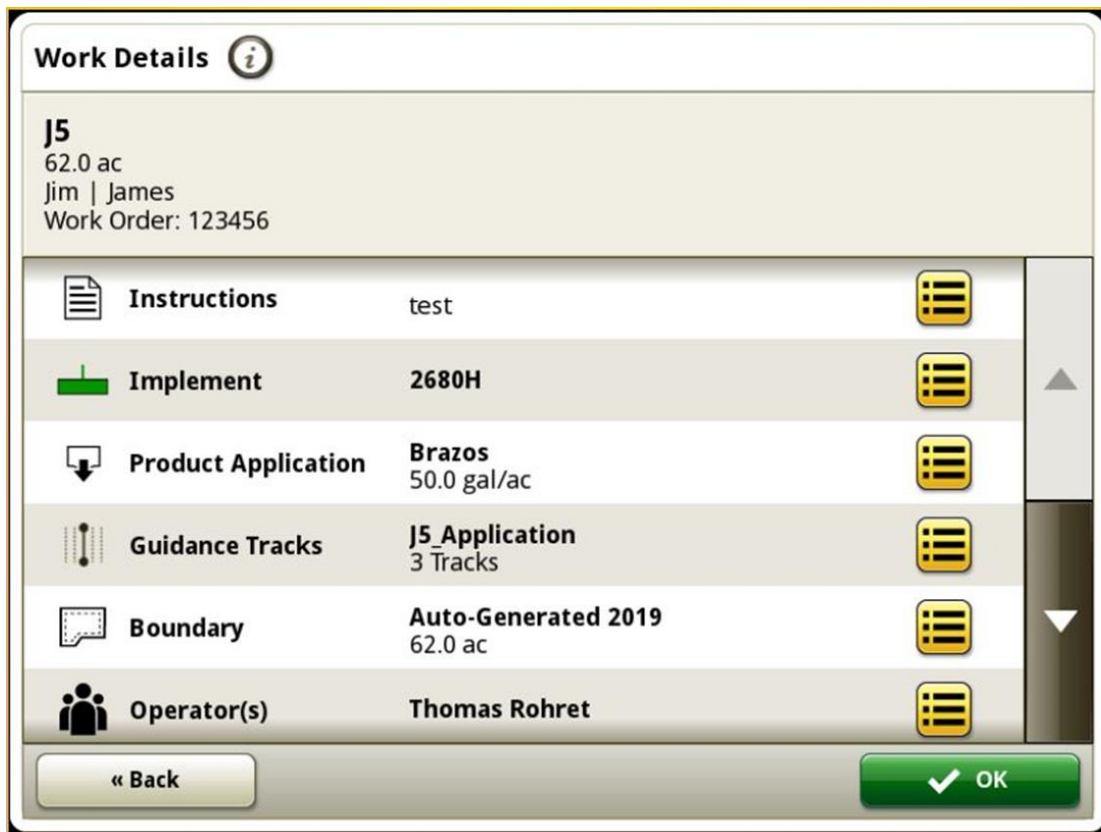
Work Details

J5
62.0 ac
Jim | James
Work Order: 123456

Instructions test

Implement 2680H

Product Application Brazos
50.0 gal/ac

Guidance Tracks J5_Application
3 Tracks

Boundary Auto-Generated 2019
62.0 ac

Operator(s) Thomas Rohret

« Back

OK